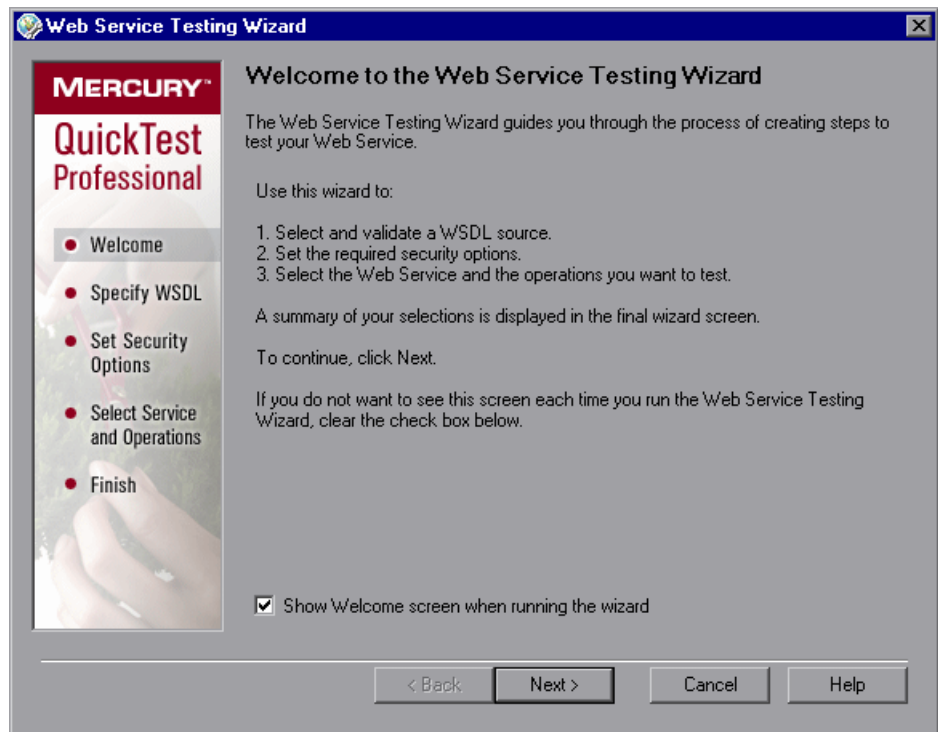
Web Service Testing Wizard

MERCURY™
QuickTest Professional

Welcome
Specify WSDL
Set Security Options
Select Service and Operations
Finish

Welcome to the Web Service Testing Wizard

The Web Service Testing Wizard guides you through the process of creating steps to test your Web Service.

Use this wizard to:

1. Select and validate a WSDL source.
2. Set the required security options.
3. Select the Web Service and the operations you want to test.

A summary of your selections is displayed in the final wizard screen.

To continue, click Next.

If you do not want to see this screen each time you run the Web Service Testing Wizard, clear the check box below.

Show Welcome screen when running the wizard

< Back
Next >
Cancel
Help